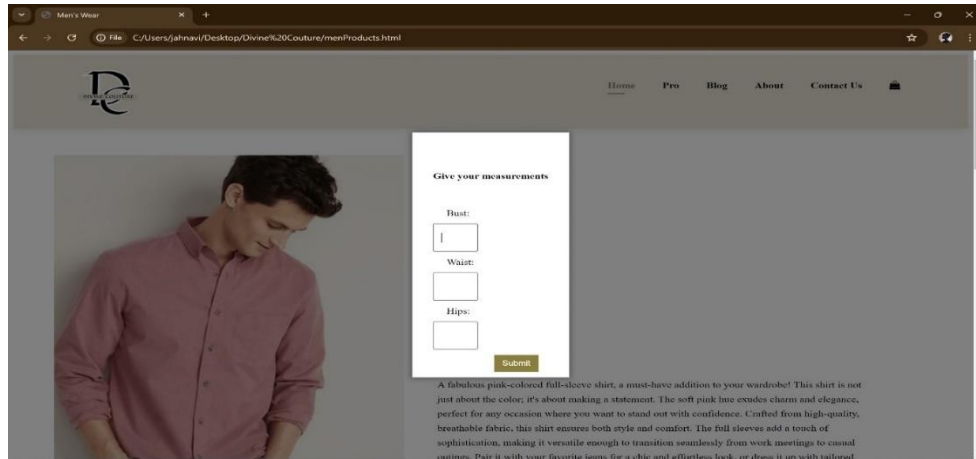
Men's Wear
File C:/Users/jahnavi/Desktop/Divine%20Couture/menProducts.html

DIVINE COUTURE

Home Pro Blog About Contact Us

Give your measurements

Bust:

Waist:

Hips:

Submit

A fabulous pink-colored full-sleeve shirt, a must-have addition to your wardrobe! This shirt is not just about the color; it's about making a statement. The soft pink hue exudes charm and elegance, perfect for any occasion where you want to stand out with confidence. Crafted from high-quality, breathable fabric, this shirt ensures both style and comfort. The full sleeves add a touch of sophistication, making it versatile enough to transition seamlessly from work meetings to casual outings. Pair it with your favorite jeans for a chic and effortless look, or dress it up with tailored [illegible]